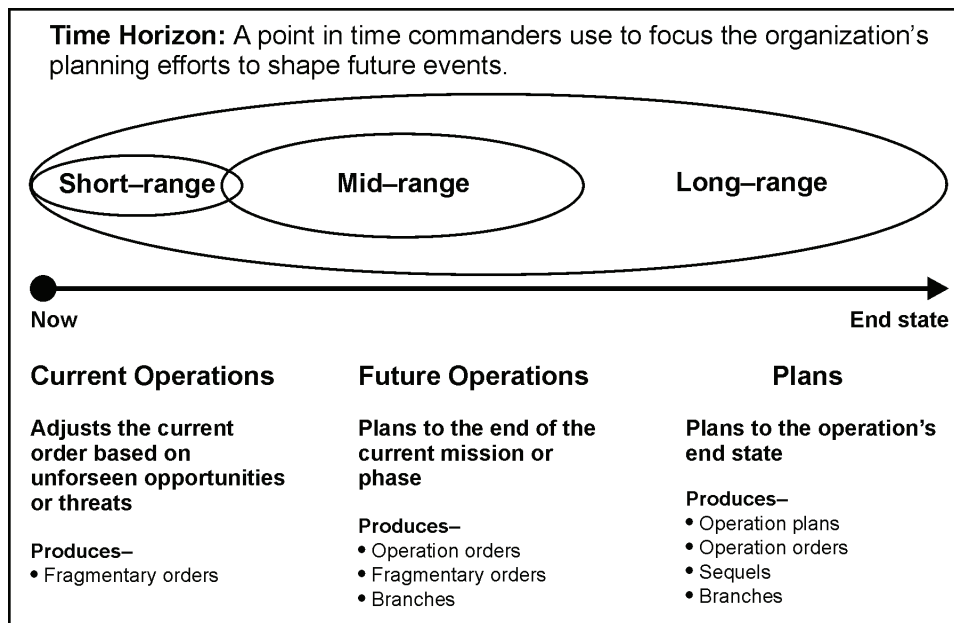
**Time Horizon:** A point in time commanders use to focus the organization's planning efforts to shape future events.

Short–range

Mid–range

Long–range

Now

End state

**Current Operations**

**Adjusts the current order based on unforseen opportunities or threats**

Produces–
• Fragmentary orders

**Future Operations**

**Plans to the end of the current mission or phase**

Produces–
• Operation orders
• Fragmentary orders
• Branches

**Plans**

**Plans to the operation's end state**

Produces–
• Operation plans
• Operation orders
• Sequels
• Branches